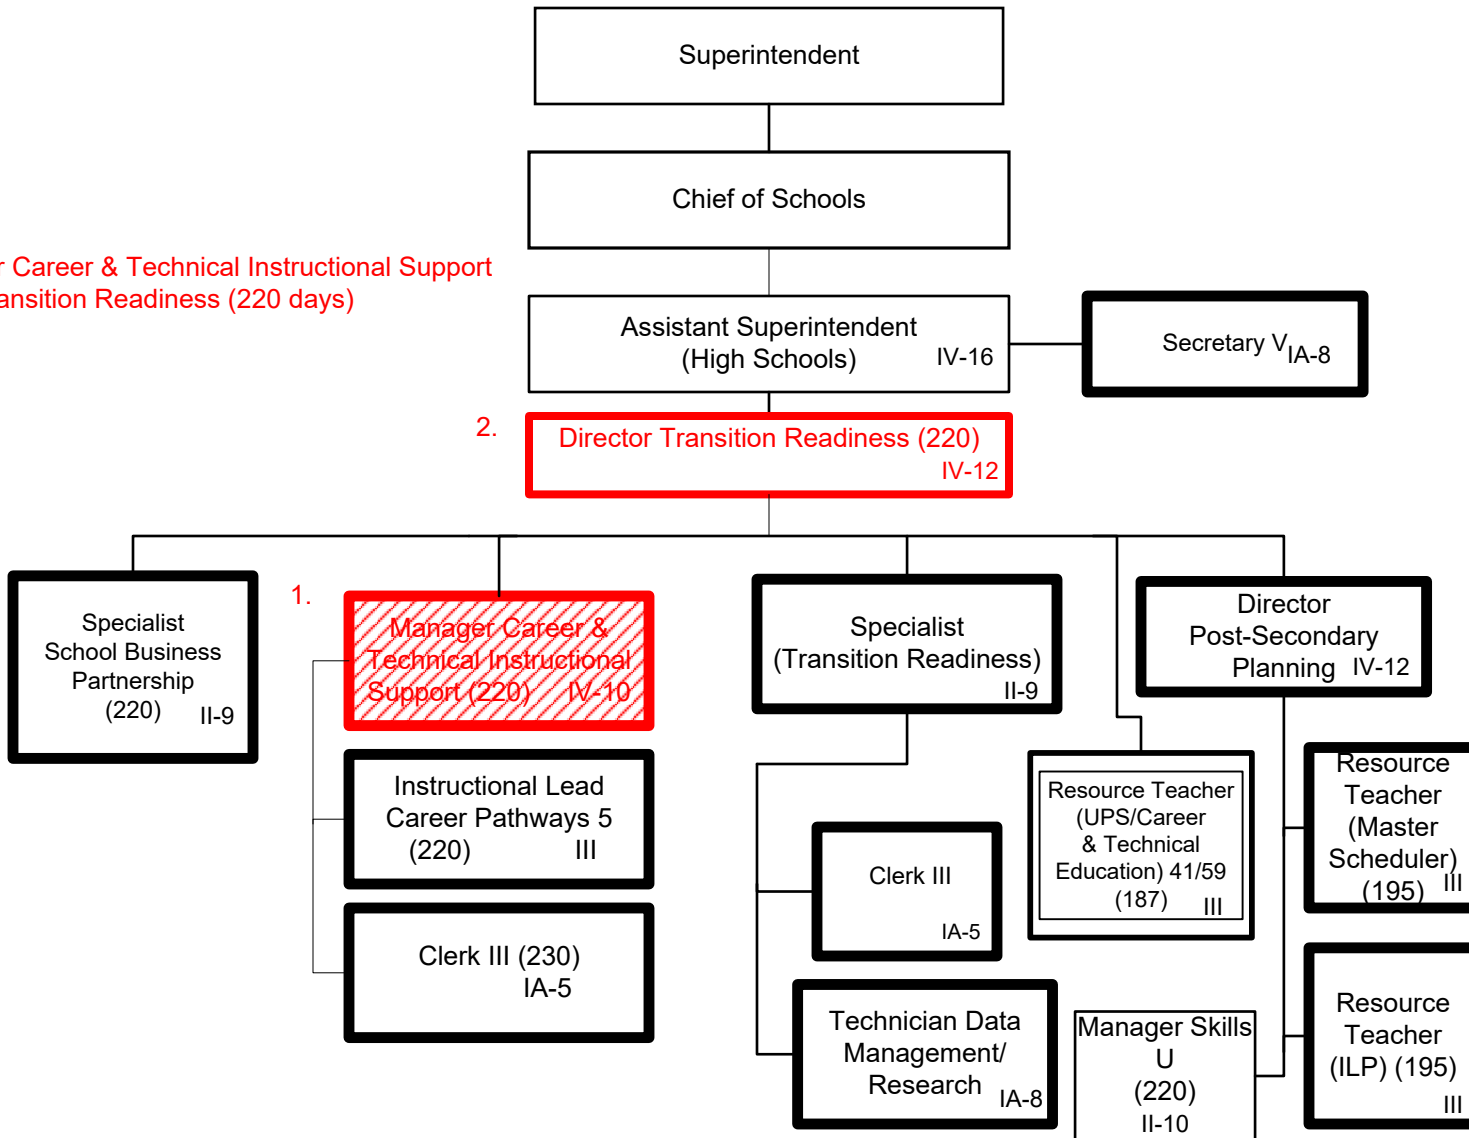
Superintendent

Chief of Schools

r Career & Technical Instructional Support
ansition Readiness (220 days)

Assistant Superintendent (High Schools) IV-16

Secretary V IA-8

2.

Director Transition Readiness (220) IV-12

Specialist School Business Partnership (220) II-9

1.

Manager Career & Technical Instructional Support (220) IV-10

Instructional Lead Career Pathways 5 (220) III

Clerk III (230) IA-5

Specialist (Transition Readiness) II-9

Clerk III IA-5

Technician Data Management/ Research IA-8

Director Post-Secondary Planning IV-12

Resource Teacher (UPS/Career & Technical Education) 41/59 (187) III

Manager Skills U (220) II-10

Resource Teacher (Master Scheduler) (195) III

Resource Teacher (ILP) (195) III